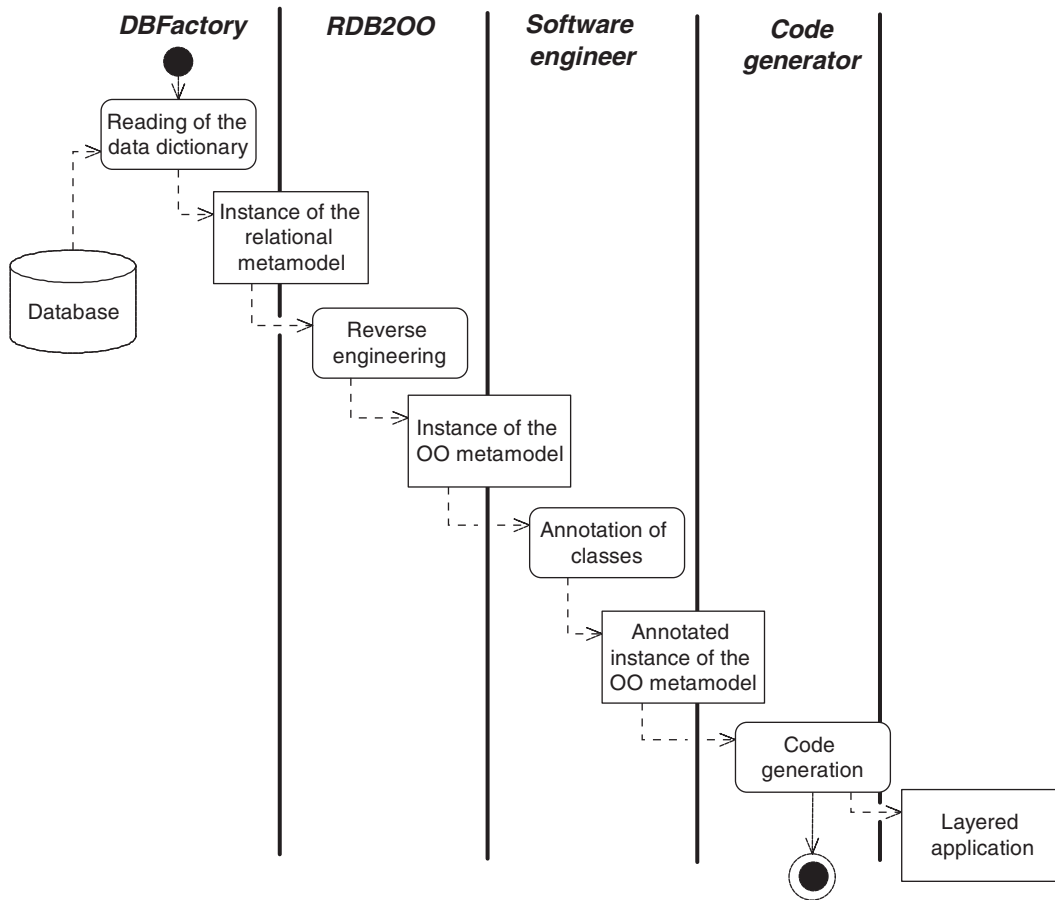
DBFactory

RDB2OO

Software engineer

Code generator

Reading of the data dictionary

Database

Instance of the relational metamodel

Reverse engineering

Instance of the OO metamodel

Annotation of classes

Annotated instance of the OO metamodel

Code generation

Layered application